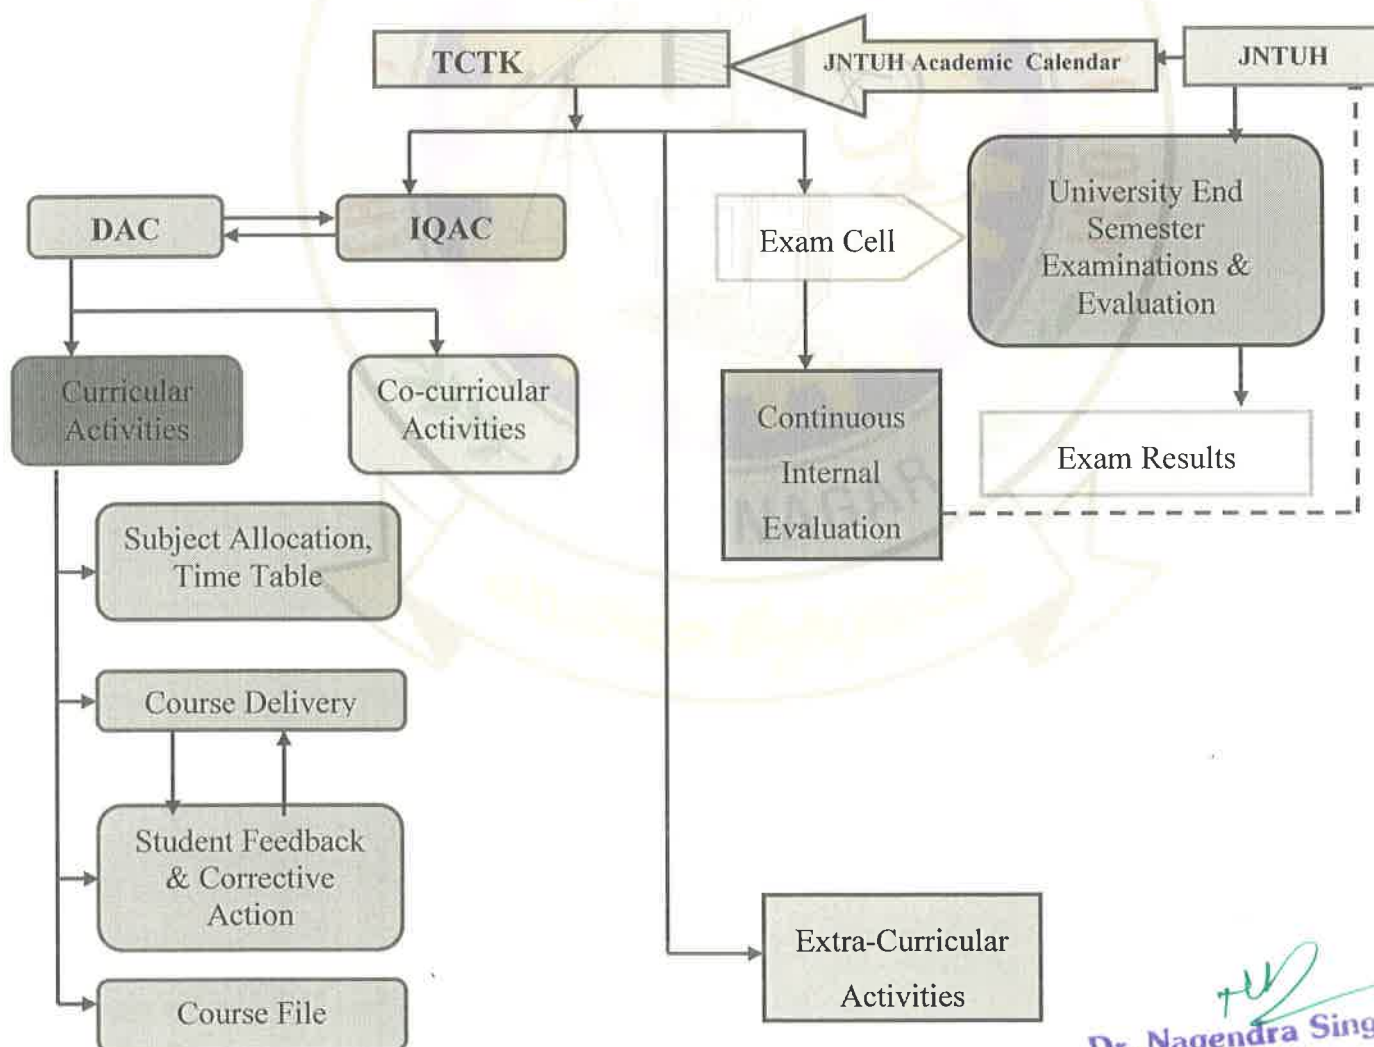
TCTK

JNTUH Academic Calendar

JNTUH

DAC

IQAC

Exam Cell

University End Semester Examinations & Evaluation

Curricular Activities

Co-curricular Activities

Continuous Internal Evaluation

Exam Results

Subject Allocation, Time Table

Course Delivery

Student Feedback & Corrective Action

Course File

Extra-Curricular Activities

Dr. Nagendra Sing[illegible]